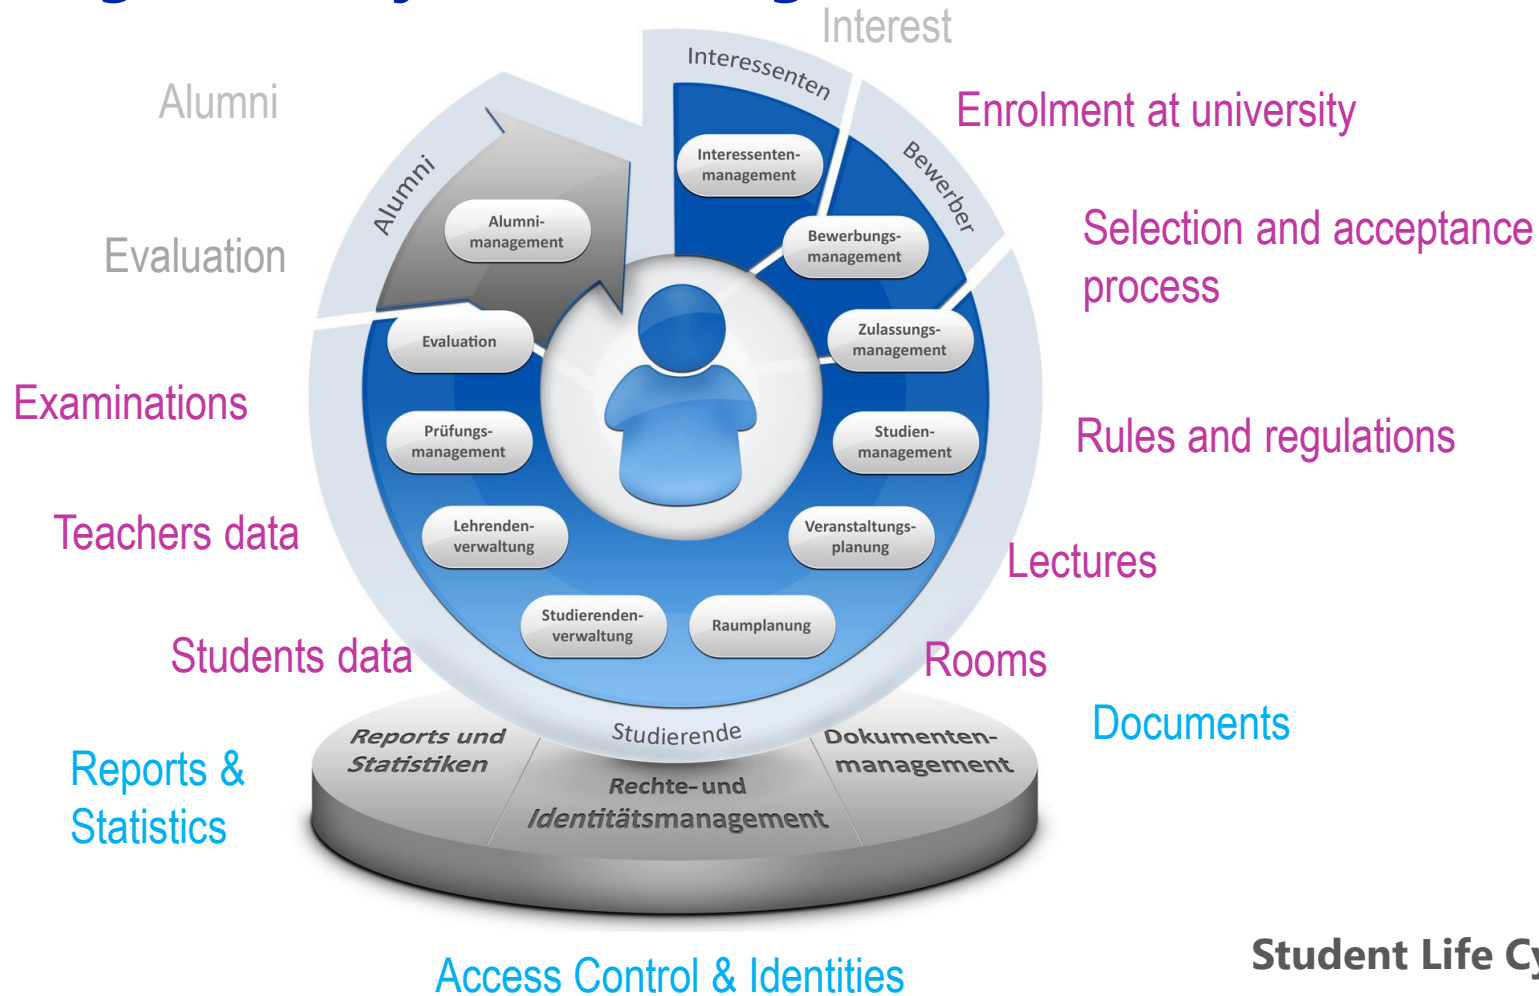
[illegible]

Interest

Alumni

Enrolment at university

Evaluation

Selection and acceptance process

Examinations

Rules and regulations

Teachers data

Lectures

Students data

Rooms

Documents

Reports & Statistics

Interessenten

Bewerber

Alumni

Interessentenmanagement

Bewerbungsmanagement

Alumnimanagement

Zulassungsmanagement

Evaluation

Prüfungsmanagement

Studienmanagement

Lehrendenverwaltung

Veranstaltungsplanung

Studierendenverwaltung

Raumplanung

Studierende

Reports und Statistiken

Rechte- und Identitätsmanagement

Dokumentenmanagement

Access Control & Identities

Student Life Cy